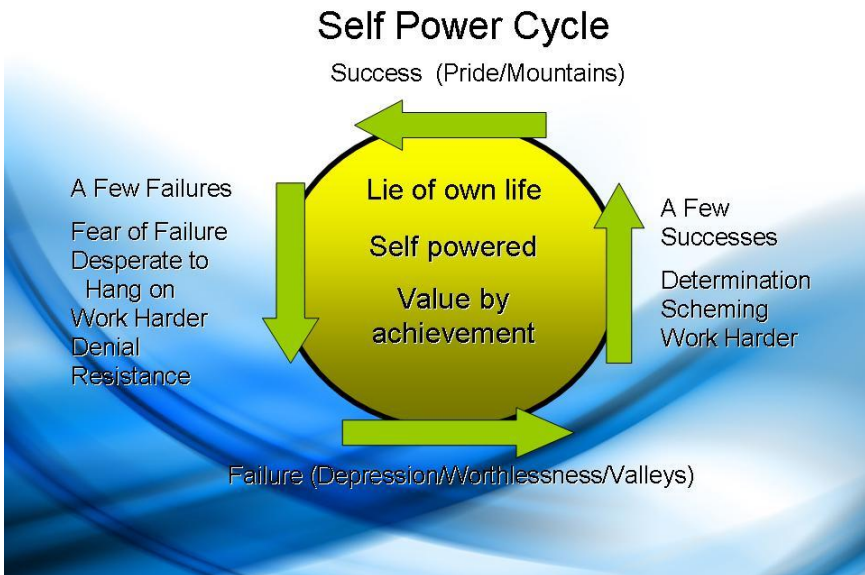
Self Power Cycle

Success (Pride/Mountains)

Lie of own life

Self powered

Value by achievement

A Few Failures

Fear of Failure
Desperate to Hang on
Work Harder
Denial
Resistance

A Few Successes

Determination
Scheming
Work Harder

Failure (Depression/Worthlessness/Valleys)